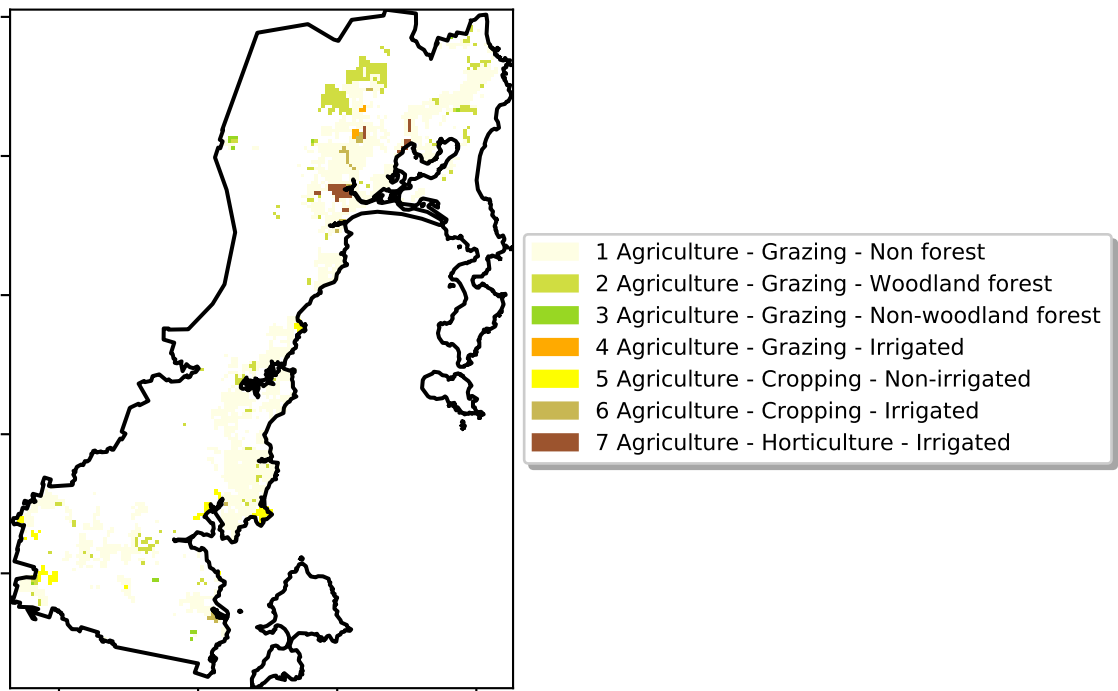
1 Agriculture - Grazing - Non forest
2 Agriculture - Grazing - Woodland forest
3 Agriculture - Grazing - Non-woodland forest
4 Agriculture - Grazing - Irrigated
5 Agriculture - Cropping - Non-irrigated
6 Agriculture - Cropping - Irrigated
7 Agriculture - Horticulture - Irrigated